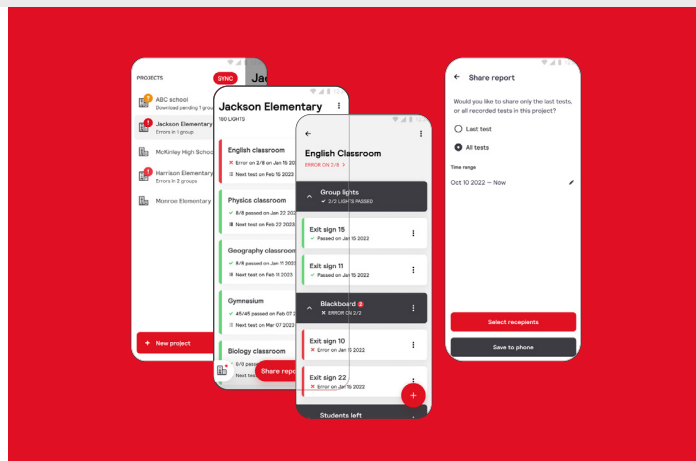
PROJECTS
SYNC
Jac
ABC school
Download pending 1 group
Jackson Elementary
Errors in 1 group
McKinley High School
Harrison Elementary
Errors in 2 groups
Monroe Elementary
+ New project

Jackson Elementary
180 LIGHTS
English classroom
Error on 2/8 on Jan 15 2023
Next test on Feb 15 2023
Physics classroom
8/8 passed on Jan 22 2023
Next test on Feb 22 2023
Geography classroom
8/8 passed on Jan 11 2023
Next test on Feb 11 2023
Gymnasium
45/45 passed on Jan 07 2023
Next test on Mar 07 2023
Biology classroom
6/9 passed on Feb 07
Next test on
Share report

English Classroom
ERROR ON 2/8 >
Group lights
2/2 LIGHTS PASSED
Exit sign 15
Passed on Jan 15 2022
Exit sign 11
Passed on Jan 15 2022
Blackboard 2
ERROR ON 2/2
Exit sign 10
Error on Jan 15 2022
Exit sign 22
Error on Jan 15 2022
Students left

Share report
Would you like to share only the last tests, or all recorded tests in this project?
Last test
All tests
Time range
Oct 10 2022 — Now
Select recipients
Save to phone